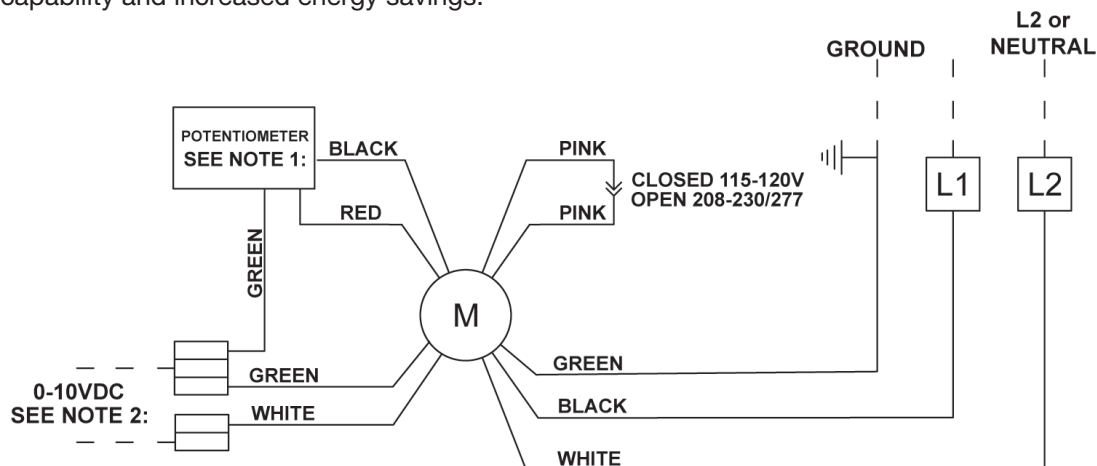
capability and increased energy savings.

GROUND

L2 or NEUTRAL

POTENTIOMETER SEE NOTE 1:

BLACK

RED

GREEN

PINK

CLOSED 115-120V
OPEN 208-230/277

PINK

L1

L2

M

GREEN

0-10VDC SEE NOTE 2:

WHITE

GREEN

BLACK

WHITE